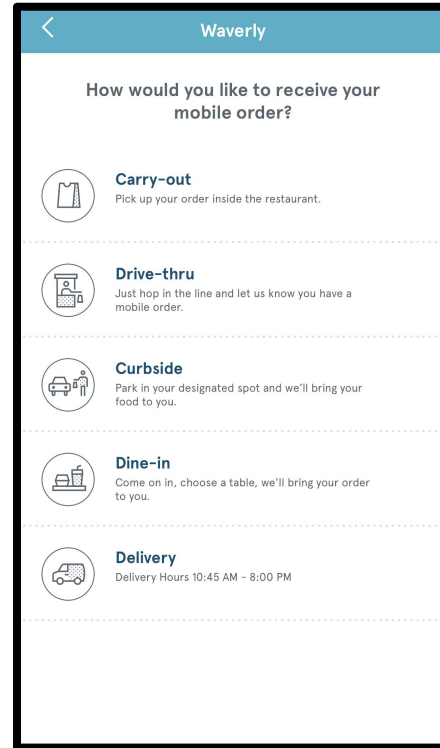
Waverly

How would you like to receive your mobile order?

Carry-out
Pick up your order inside the restaurant.

Drive-thru
Just hop in the line and let us know you have a mobile order.

Curbside
Park in your designated spot and we'll bring your food to you.

Dine-in
Come on in, choose a table, we'll bring your order to you.

Delivery
Delivery Hours 10:45 AM - 8:00 PM